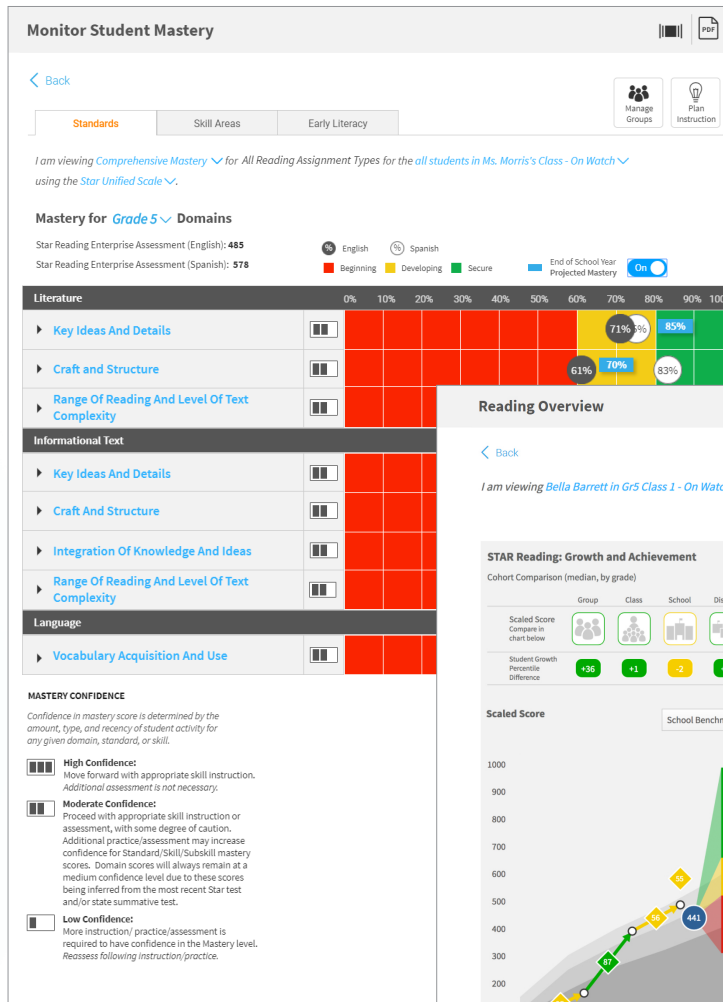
Monitor Student Mastery

PDF

Back

Manage Groups

Plan Instruction

Standards | Skill Areas | Early Literacy

I am viewing Comprehensive Mastery for All Reading Assignment Types for the all students in Ms. Morris's Class - On Watch using the Star Unified Scale.

Mastery for Grade 5 Domains

Star Reading Enterprise Assessment (English): 485
Star Reading Enterprise Assessment (Spanish): 578

% English
% Spanish
Beginning
Developing
Secure
End of School Year Projected Mastery
On

Literature
0% 10% 20% 30% 40% 50% 60% 70% 80% 90% 100

Key Ideas And Details
71% 5% 85%

Craft and Structure
61% 70% 83%

Range Of Reading And Level Of Text Complexity

Informational Text

Key Ideas And Details

Craft And Structure

Integration Of Knowledge And Ideas

Range Of Reading And Level Of Text Complexity

Language

Vocabulary Acquisition And Use

MASTERY CONFIDENCE

Confidence in mastery score is determined by the amount, type, and recency of student activity for any given domain, standard, or skill.

High Confidence:
Move forward with appropriate skill instruction. Additional assessment is not necessary.

Moderate Confidence:
Proceed with appropriate skill instruction or assessment, with some degree of caution. Additional practice/assessment may increase confidence for Standard/Skill/Subskill mastery scores. Domain scores will always remain at a medium confidence level due to these scores being inferred from the most recent Star test and/or state summative test.

Low Confidence:
More instruction/ practice/assessment is required to have confidence in the Mastery level. Reassess following instruction/practice.

Reading Overview

Back

I am viewing Bella Barrett in Gr5 Class 1 - On Watc

STAR Reading: Growth and Achievement
Cohort Comparison (median, by grade)

| | Group | Class | School | Dis |
|---|---|---|---|---|
| Scaled Score Compare in chart below | | | | |
| Student Growth Percentile Difference | +36 | +1 | -2 | |

Scaled Score

School Benchn

1000
900
800
700
600
500
400
300
200

55
56
441
87